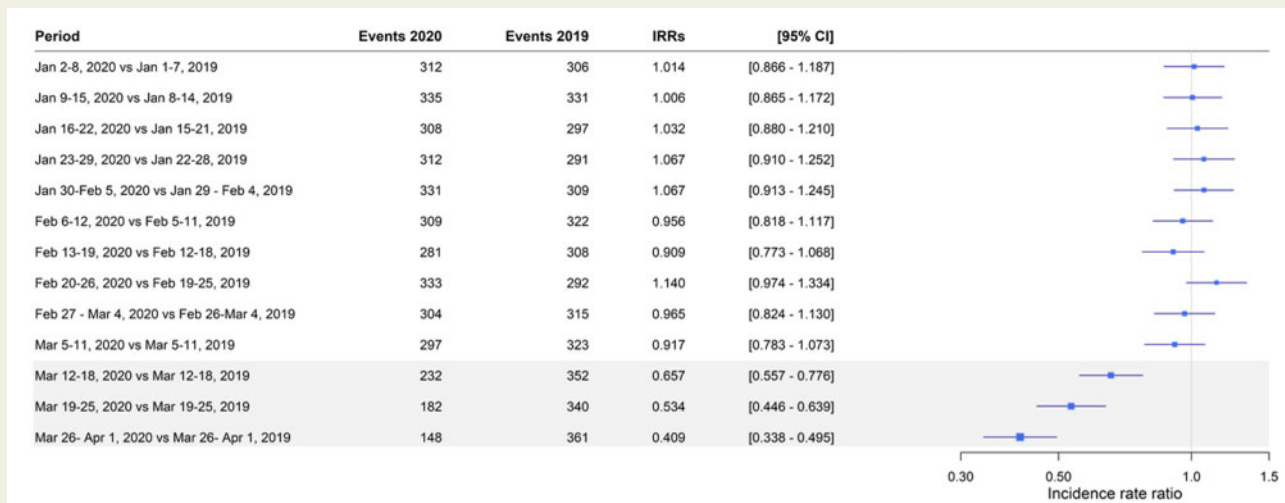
| Period | Events 2020 | Events 2019 | IRRs | [95% CI] |
|---|---|---|---|---|
| Jan 2-8, 2020 vs Jan 1-7, 2019 | 312 | 306 | 1.014 | [0.866 - 1.187] |
| Jan 9-15, 2020 vs Jan 8-14, 2019 | 335 | 331 | 1.006 | [0.865 - 1.172] |
| Jan 16-22, 2020 vs Jan 15-21, 2019 | 308 | 297 | 1.032 | [0.880 - 1.210] |
| Jan 23-29, 2020 vs Jan 22-28, 2019 | 312 | 291 | 1.067 | [0.910 - 1.252] |
| Jan 30-Feb 5, 2020 vs Jan 29 - Feb 4, 2019 | 331 | 309 | 1.067 | [0.913 - 1.245] |
| Feb 6-12, 2020 vs Feb 5-11, 2019 | 309 | 322 | 0.956 | [0.818 - 1.117] |
| Feb 13-19, 2020 vs Feb 12-18, 2019 | 281 | 308 | 0.909 | [0.773 - 1.068] |
| Feb 20-26, 2020 vs Feb 19-25, 2019 | 333 | 292 | 1.140 | [0.974 - 1.334] |
| Feb 27 - Mar 4, 2020 vs Feb 26-Mar 4, 2019 | 304 | 315 | 0.965 | [0.824 - 1.130] |
| Mar 5-11, 2020 vs Mar 5-11, 2019 | 297 | 323 | 0.917 | [0.783 - 1.073] |
| Mar 12-18, 2020 vs Mar 12-18, 2019 | 232 | 352 | 0.657 | [0.557 - 0.776] |
| Mar 19-25, 2020 vs Mar 19-25, 2019 | 182 | 340 | 0.534 | [0.446 - 0.639] |
| Mar 26- Apr 1, 2020 vs Mar 26- Apr 1, 2019 | 148 | 361 | 0.409 | [0.338 - 0.495] |

0.30 0.50 1.0 1.5
Incidence rate ratio